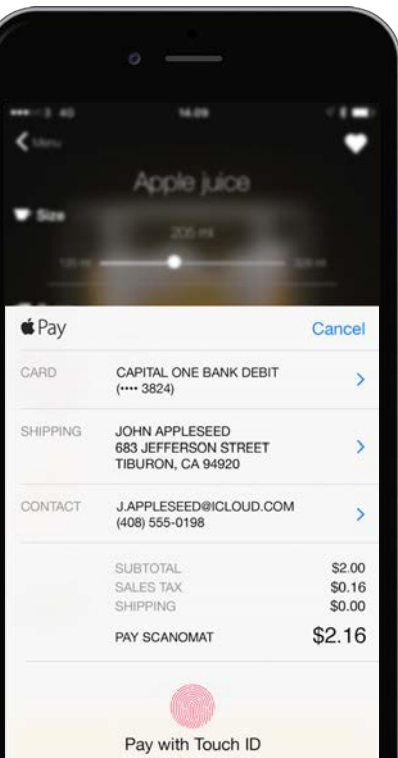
14:09

Menu

Apple juice

Size

205 ml

Pay

Cancel

CARD | CAPITAL ONE BANK DEBIT (•••• 3824)

SHIPPING | JOHN APPLESEED
683 JEFFERSON STREET
TIBURON, CA 94920

CONTACT | J.APPLESEED@ICLOUD.COM
(408) 555-0198

| | |
|---|---|
| SUBTOTAL | \$2.00 |
| SALES TAX | \$0.16 |
| SHIPPING | \$0.00 |
| PAY SCANOMAT | \$2.16 |

Pay with Touch ID